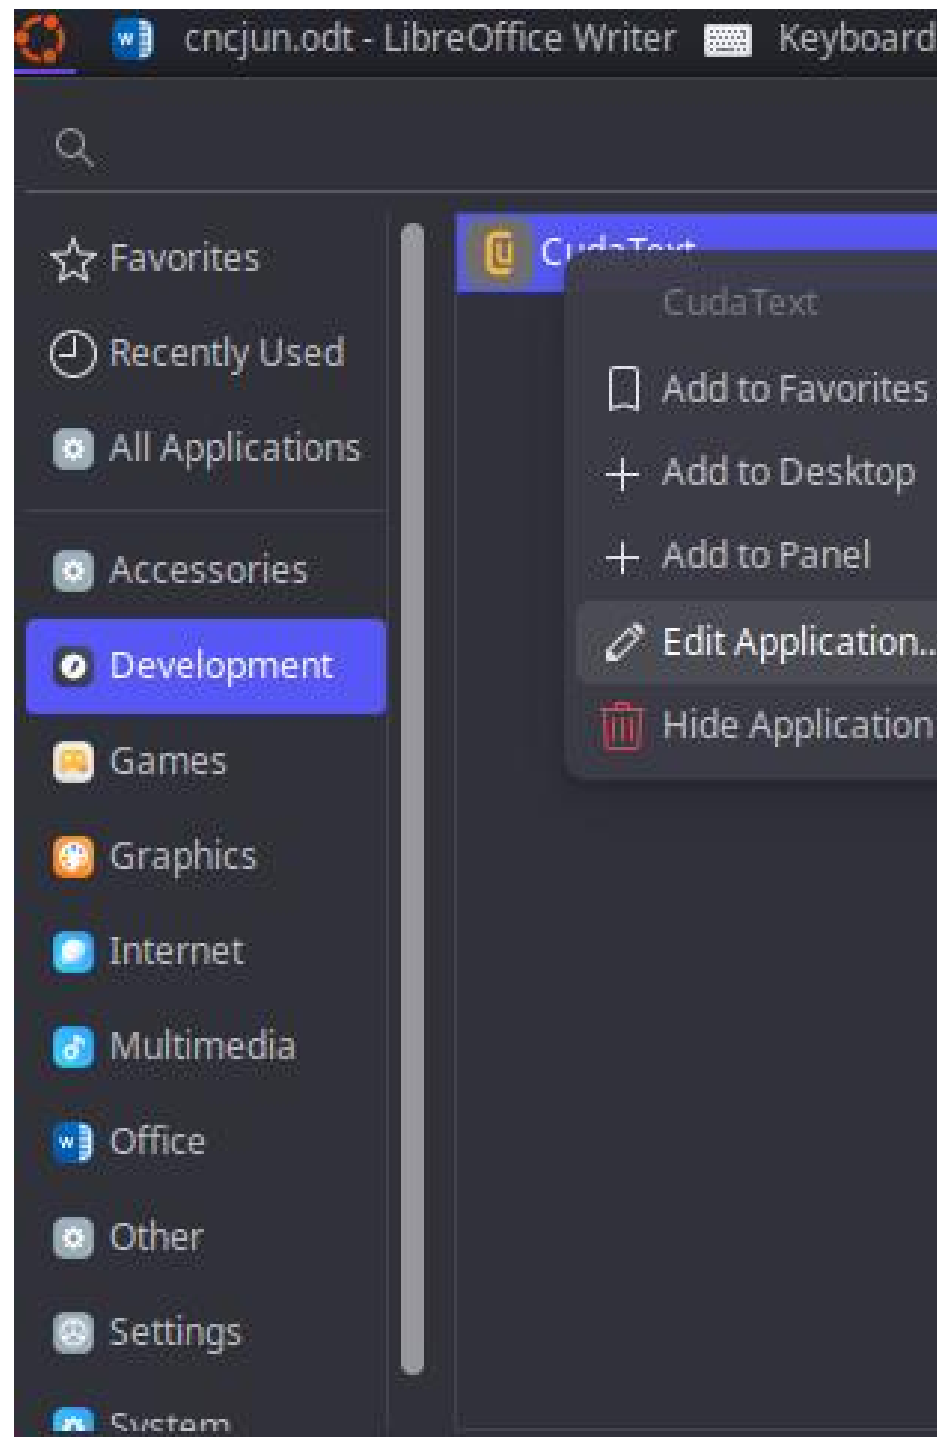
cncjun.odt - LibreOffice Writer Keyboard

Favorites
Recently Used
All Applications
Accessories
Development
Games
Graphics
Internet
Multimedia
Office
Other
Settings
System

CudaText

CudaText
Add to Favorites
Add to Desktop
Add to Panel
Edit Application...
Hide Application